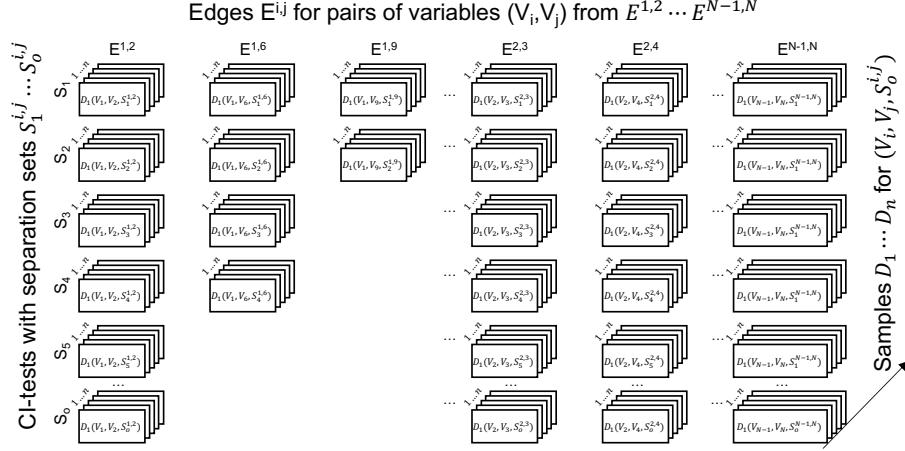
Edges E$^{i,j}$ for pairs of variables (V$_i$,V$_j$) from $E^{1,2} \cdots E^{N-1,N}$

CI-tests with separation sets $S_1^{i,j} \cdots S_o^{i,j}$

| | E$^{1,2}$ | E$^{1,6}$ | E$^{1,9}$ | | E$^{2,3}$ | E$^{2,4}$ | | E$^{N-1,N}$ |
|---|---|---|---|---|---|---|---|---|
| S$_1$ | $1 \dots n$ $D_1(V_1,V_2,S_1^{1,2})$ | $1 \dots n$ $D_1(V_1,V_6,S_1^{1,6})$ | $1 \dots n$ $D_1(V_1,V_9,S_1^{1,9})$ | ... | $1 \dots n$ $D_1(V_2,V_3,S_1^{2,3})$ | $1 \dots n$ $D_1(V_2,V_4,S_1^{2,4})$ | ... | $1 \dots n$ $D_1(V_{N-1},V_N,S_1^{N-1,N})$ |
| S$_2$ | $1 \dots n$ $D_1(V_1,V_2,S_2^{1,2})$ | $1 \dots n$ $D_1(V_1,V_6,S_2^{1,6})$ | $1 \dots n$ $D_1(V_1,V_9,S_2^{1,9})$ | ... | $1 \dots n$ $D_1(V_2,V_3,S_2^{2,3})$ | $1 \dots n$ $D_1(V_2,V_4,S_2^{2,4})$ | ... | $1 \dots n$ $D_1(V_{N-1},V_N,S_2^{N-1,N})$ |
| S$_3$ | $1 \dots n$ $D_1(V_1,V_2,S_3^{1,2})$ | $1 \dots n$ $D_1(V_1,V_6,S_3^{1,6})$ | | ... | $1 \dots n$ $D_1(V_2,V_3,S_3^{2,3})$ | $1 \dots n$ $D_1(V_2,V_4,S_3^{2,4})$ | ... | $1 \dots n$ $D_1(V_{N-1},V_N,S_3^{N-1,N})$ |
| S$_4$ | $1 \dots n$ $D_1(V_1,V_2,S_4^{1,2})$ | $1 \dots n$ $D_1(V_1,V_6,S_4^{1,6})$ | | ... | $1 \dots n$ $D_1(V_2,V_3,S_4^{2,3})$ | $1 \dots n$ $D_1(V_2,V_4,S_4^{2,4})$ | ... | $1 \dots n$ $D_1(V_{N-1},V_N,S_4^{N-1,N})$ |
| S$_5$ | $1 \dots n$ $D_1(V_1,V_2,S_5^{1,2})$ | | | ... | $1 \dots n$ $D_1(V_2,V_3,S_5^{2,3})$ | $1 \dots n$ $D_1(V_2,V_4,S_5^{2,4})$ | ... | $1 \dots n$ $D_1(V_{N-1},V_N,S_5^{N-1,N})$ |
| | ... | | | | ... | ... | | ... |
| S$_o$ | $1 \dots n$ $D_1(V_1,V_2,S_o^{1,2})$ | | | ... | $1 \dots n$ $D_1(V_2,V_3,S_o^{2,3})$ | $1 \dots n$ $D_1(V_2,V_4,S_o^{2,4})$ | ... | $1 \dots n$ $D_1(V_{N-1},V_N,S_o^{N-1,N})$ |

Samples $D_1 \cdots D_n$ for $(V_i, V_j, S_o^{i,j})$